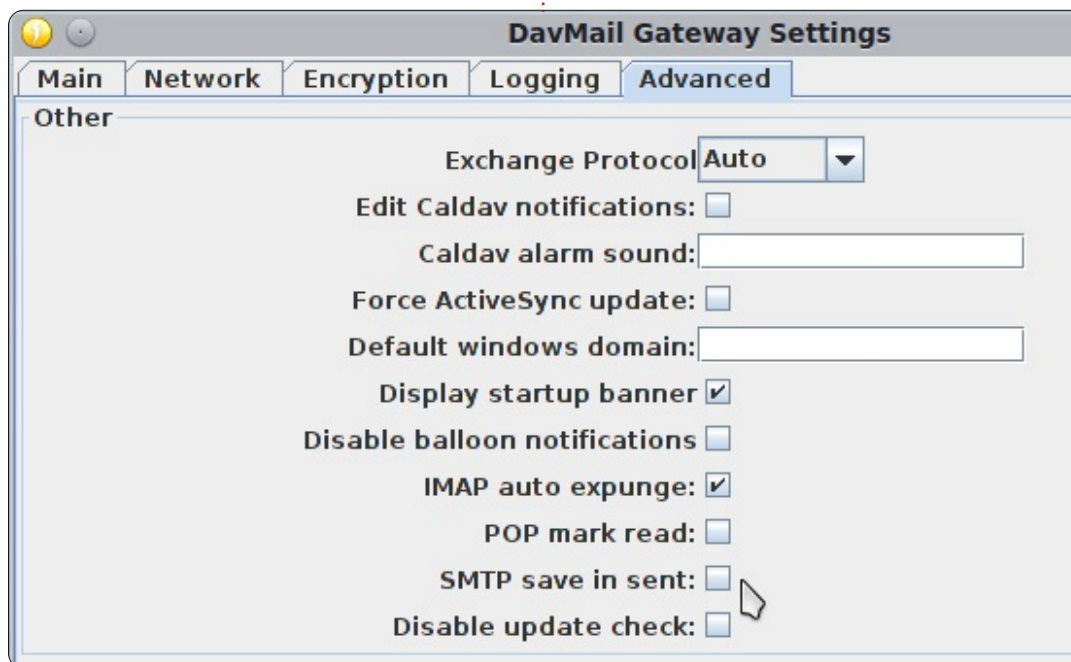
DavMail Gateway Settings

Main | Network | Encryption | Logging | Advanced

Other

Exchange Protocol Auto

Edit Caldav notifications:

Caldav alarm sound:

Force ActiveSync update:

Default windows domain:

Display startup banner

Disable balloon notifications

IMAP auto expunge:

POP mark read:

SMTP save in sent:

Disable update check: